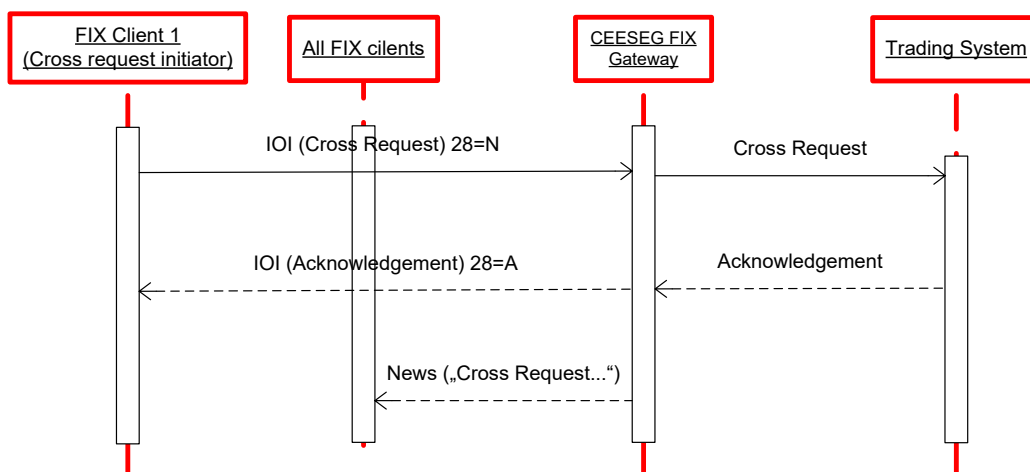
FIX Client 1
(Cross request initiator)

All FIX cilents

CEESEG FIX
Gateway

Trading System

IOI (Cross Request) 28=N

Cross Request

IOI (Acknowledgement) 28=A

Acknowledgement

News („Cross Request...“)